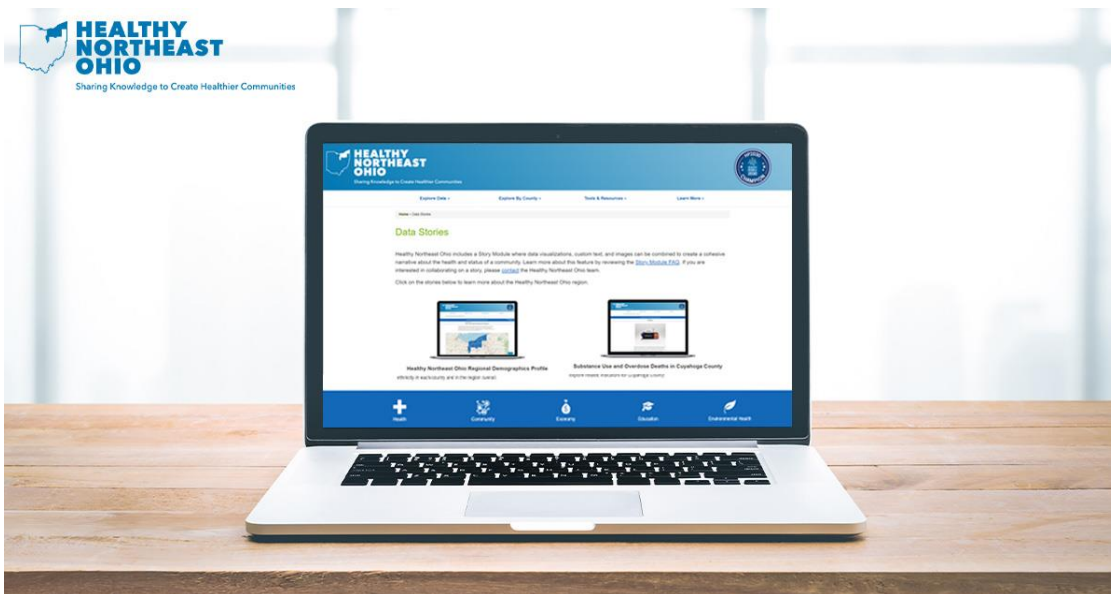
HEALTHY NORTHEAST OHIO
Sharing Knowledge to Create Healthier Communities

HEALTHY NORTHEAST OHIO
Sharing Knowledge to Create Healthier Communities

Explore Data ▾ Explore By County ▾ Tools & Resources ▾ Learn More ▾

Home » Data Stories

Data Stories

Healthy Northeast Ohio includes a Story Module where data visualizations, custom text, and images can be combined to create a cohesive narrative about the health and status of a community. Learn more about this feature by reviewing the Story Module FAQ. If you are interested in collaborating on a story, please contact the Healthy Northeast Ohio team.

Click on the stories below to learn more about the Healthy Northeast Ohio region.

Healthy Northeast Ohio Regional Demographics Profile
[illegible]

Substance Use and Overdose Deaths in Cuyahoga County
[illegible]

Health Community Economy Education Environmental Health